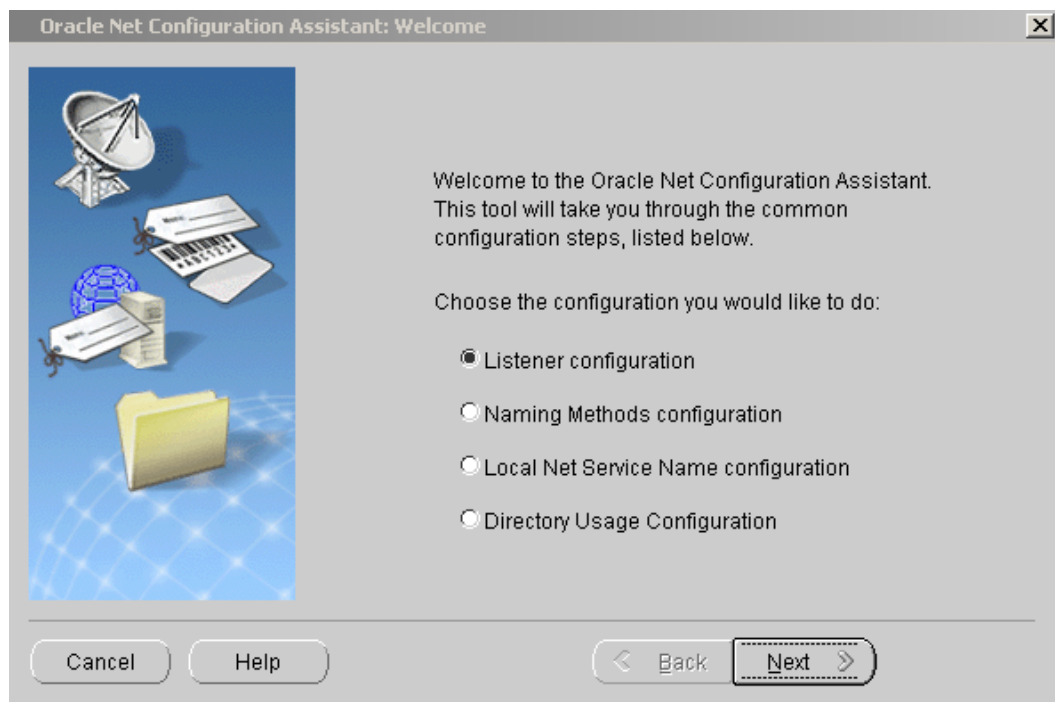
Oracle Net Configuration Assistant: Welcome

Welcome to the Oracle Net Configuration Assistant. This tool will take you through the common configuration steps, listed below.

Choose the configuration you would like to do:

Listener configuration

Naming Methods configuration

Local Net Service Name configuration

Directory Usage Configuration

Cancel

Help

Back

Next